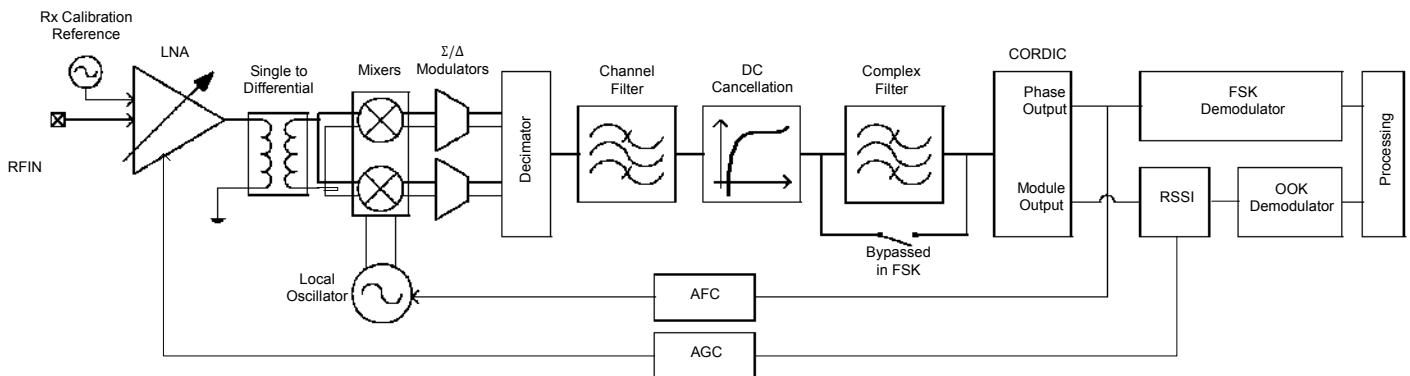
Rx Calibration Reference

LNA

RFIN

Single to Differential

Mixers

Σ/Δ Modulators

Decimator

Channel Filter

DC Cancellation

Complex Filter

Bypassed in FSK

CORDIC

Phase Output

Module Output

FSK Demodulator

RSSI

OOK Demodulator

Processing

Local Oscillator

AFC

AGC